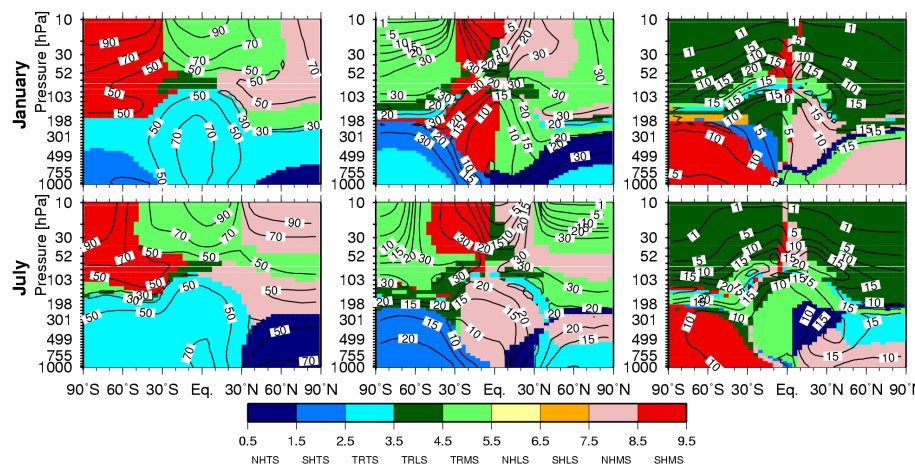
January

Pressure [hPa]
10
30
52
103
198
301
499
755
1000

90 70 50 50 70 90 70 50 50 50 70 70 50 50 50 30 50 30 70

1 5 10 15 20 30 20 20 15 20 30 30 30 20 20 10 30 20 10 15 20 30 10 10 10

1 1 5 5 10 10 15 15 20 20 15 10 15 10 15 10 15 10 5 5 5 15 15 10

July

Pressure [hPa]
10
30
52
103
198
301
499
755
1000

90 70 50 50 30 50 50 50 70 90 70 50 50 50 70

5 10 15 20 30 30 30 15 20 15 20 15 10 20 15 20 10 30 20 30 20 15

1 1 5 5 10 15 15 10 15 20 15 15 10 10 15 10

90°S 60°S 30°S Eq. 30°N 60°N 90°N 90°S 60°S 30°S Eq. 30°N 60°N 90°N 90°S 60°S 30°S Eq. 30°N 60°N 90°N

0.5 1.5 2.5 3.5 4.5 5.5 6.5 7.5 8.5 9.5

NHTS SHTS TRTS TRLS TRMS NHLS SHLS NHMS SHMS